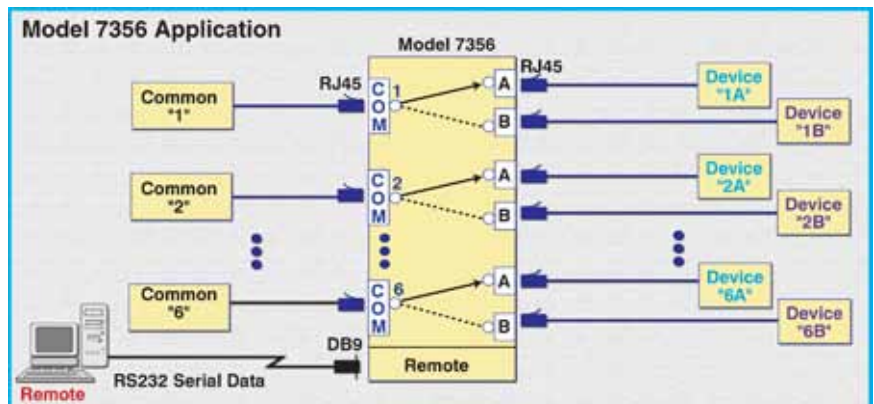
Model 7356 Application

Model 7356

RJ45

RJ45

Common "1"

C O M 1

A

B

Device "1A"

Device "1B"

Common "2"

C O M 2

A

B

Device "2A"

Device "2B"

Common "6"

C O M 6

A

B

Device "6A"

Device "6B"

DB9

Remote

RS232 Serial Data

Remote